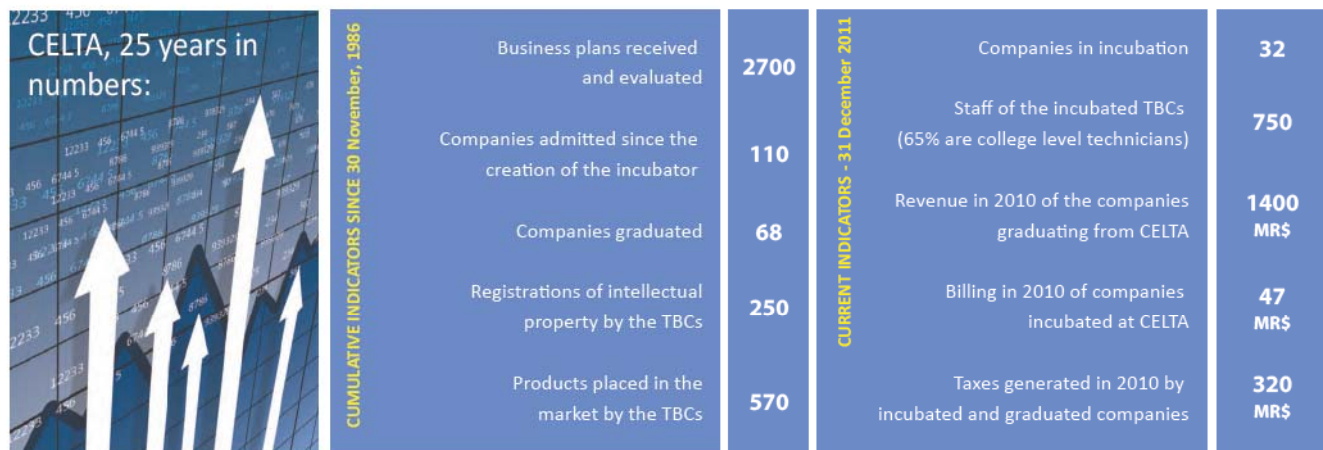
CELTA, 25 years in numbers:

CUMULATIVE INDICATORS SINCE 30 November, 1986

| | |
|---|---|
| Business plans received and evaluated | 2700 |
| Companies admitted since the creation of the incubator | 110 |
| Companies graduated | 68 |
| Registrations of intellectual property by the TBCs | 250 |
| Products placed in the market by the TBCs | 570 |

CURRENT INDICATORS - 31 December 2011

| | |
|---|---|
| Companies in incubation | 32 |
| Staff of the incubated TBCs (65% are college level technicians) | 750 |
| Revenue in 2010 of the companies graduating from CELTA | 1400 MR$ |
| Billing in 2010 of companies incubated at CELTA | 47 MR$ |
| Taxes generated in 2010 by incubated and graduated companies | 320 MR$ |